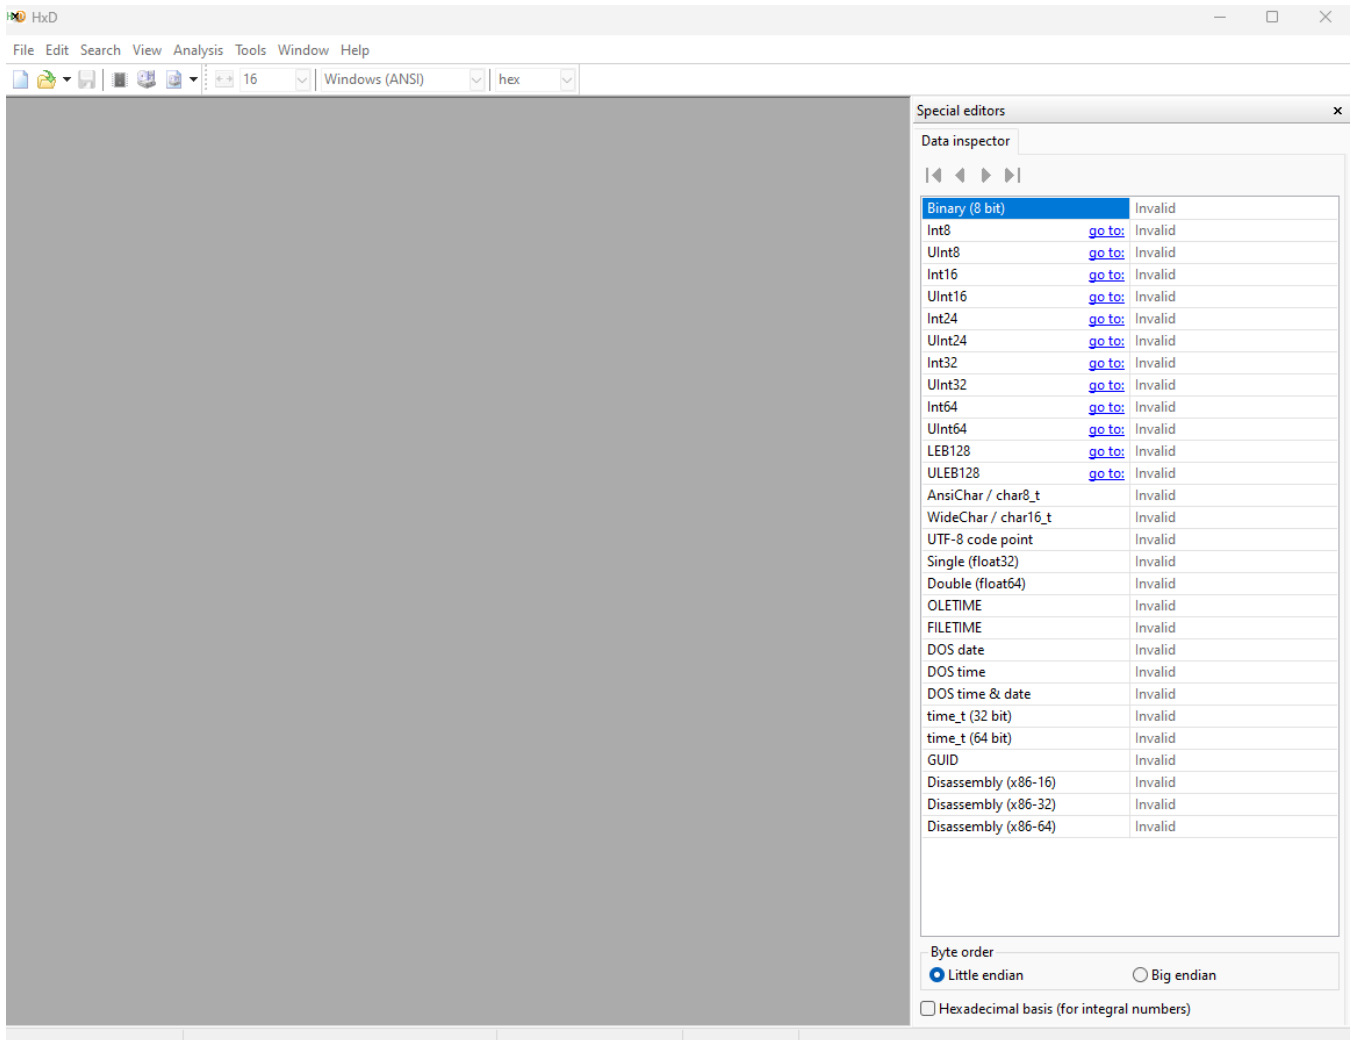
HxD

File Edit Search View Analysis Tools Window Help

16 Windows (ANSI) hex

Special editors ×

Data inspector

| | | |
|---|---|---|
| Binary (8 bit) | | Invalid |
| Int8 | go to: | Invalid |
| UInt8 | go to: | Invalid |
| Int16 | go to: | Invalid |
| UInt16 | go to: | Invalid |
| Int24 | go to: | Invalid |
| UInt24 | go to: | Invalid |
| Int32 | go to: | Invalid |
| UInt32 | go to: | Invalid |
| Int64 | go to: | Invalid |
| UInt64 | go to: | Invalid |
| LEB128 | go to: | Invalid |
| ULEB128 | go to: | Invalid |
| AnsiChar / char8_t | | Invalid |
| WideChar / char16_t | | Invalid |
| UTF-8 code point | | Invalid |
| Single (float32) | | Invalid |
| Double (float64) | | Invalid |
| OLETIME | | Invalid |
| FILETIME | | Invalid |
| DOS date | | Invalid |
| DOS time | | Invalid |
| DOS time & date | | Invalid |
| time_t (32 bit) | | Invalid |
| time_t (64 bit) | | Invalid |
| GUID | | Invalid |
| Disassembly (x86-16) | | Invalid |
| Disassembly (x86-32) | | Invalid |
| Disassembly (x86-64) | | Invalid |

Byte order
Little endian Big endian

Hexadecimal basis (for integral numbers)